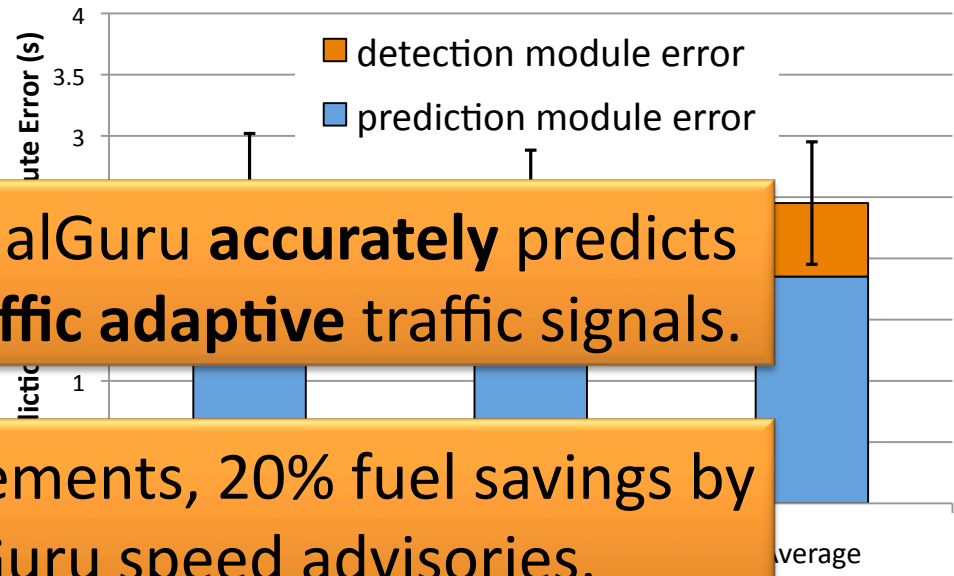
4
3.5
3
1
ute Error (s)
lictio

detection module error
prediction module error

alGuru **accurately** predicts
**ffic adaptive** traffic signals.

ements, 20% fuel savings by
Guru speed advisories.

verage